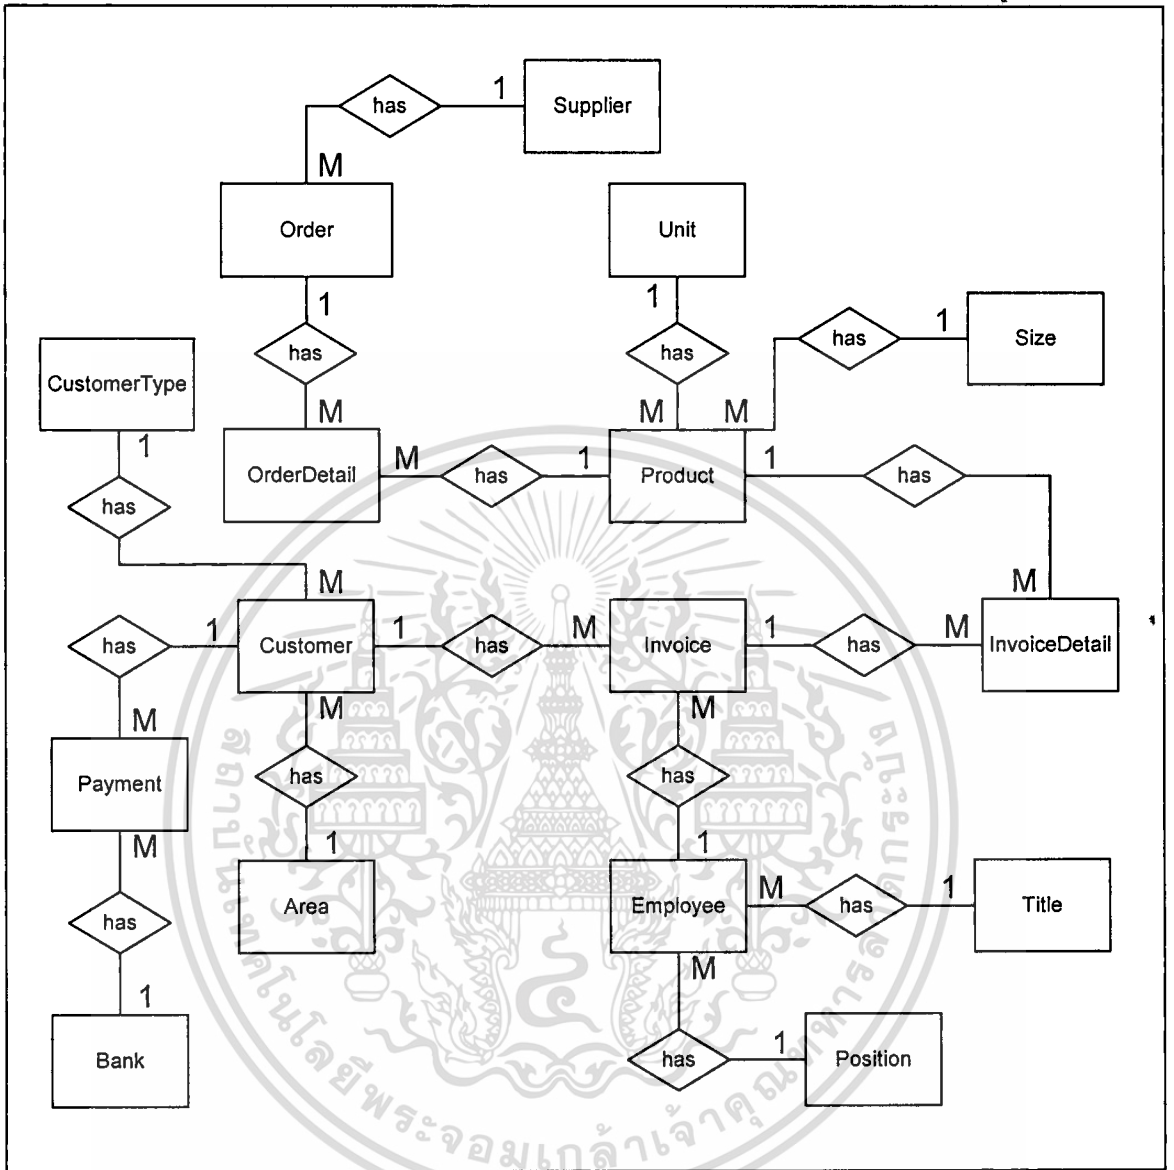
has
1
Supplier
M
Order
Unit
1
1
has
has
has
1
Size
CustomerType
M
M
M
1
OrderDetail
M
has
1
Product
1
has
has
M
M
has
1
Customer
1
has
M
Invoice
1
has
M
InvoiceDetail
M
M
M
Payment
has
has
M
1
1
Area
Employee
M
has
1
Title
has
M
1
Bank
has
1
Position

มหาวิทยาลัยเทคโนโลยีพระจอมเกล้าเจ้าคุณทหารลาดกระบัง